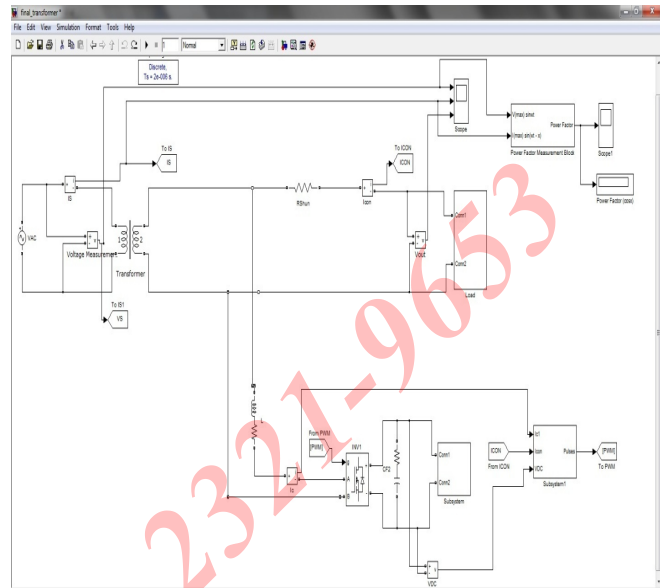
final_transformer *

File Edit View Simulation Format Tools Help

Normal

Discrete,
Ts = 2e-006 s.

Scope

V(max) sinwt
I(max) sin(wt - x)
Power Factor
Power Factor Measurement Block

Scope1

Power Factor (cosx)

To IS
IS

To ICON
ICON

IS

VAC

Voltage Measurement

1 2

Transformer

RShun

Icon

Conn1

Vout

Conn2

Load

To IS1
VS

From PWM
[PWM]

INV1

CF2

Conn1

Conn2

Subsystem

ICON
From ICON

Io1
Icon
VDC

Pulses

Subsystem1

[PWM]
To PWM

Ic

VDC

2321-9653